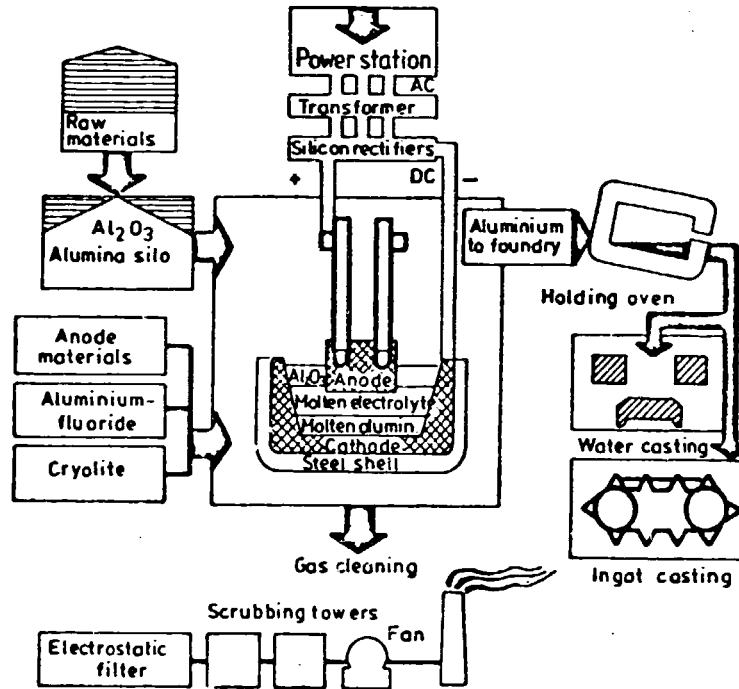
Power station
AC
Transformer
Siliconrectifiers
+
DC
−
Raw materials
$Al_2O_3$
Alumina silo
Aluminium to foundry
Holding oven
Anode materials
Aluminium-fluoride
Cryolite
$Al_2O_3$ Anode
Molten electrolyte
Molten alumin.
Cathode
Steel shell
Water casting
Ingot casting
Gas cleaning
Scrubbing towers
Fan
Electrostatic filter